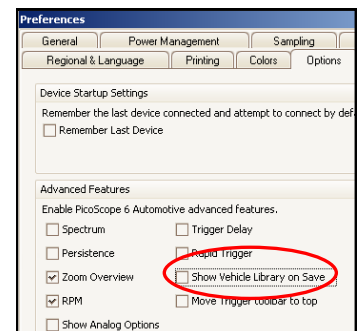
Preferences

General | Power Management | Sampling
Regional & Language | Printing | Colors | Options

Device Startup Settings

Remember the last device connected and attempt to connect by def

Remember Last Device

Advanced Features

Enable PicoScope 6 Automotive advanced features.

Spectrum
Trigger Delay
Persistence
Rapid Trigger
Zoom Overview
Show Vehicle Library on Save
RPM
Move Trigger toolbar to top
Show Analog Options